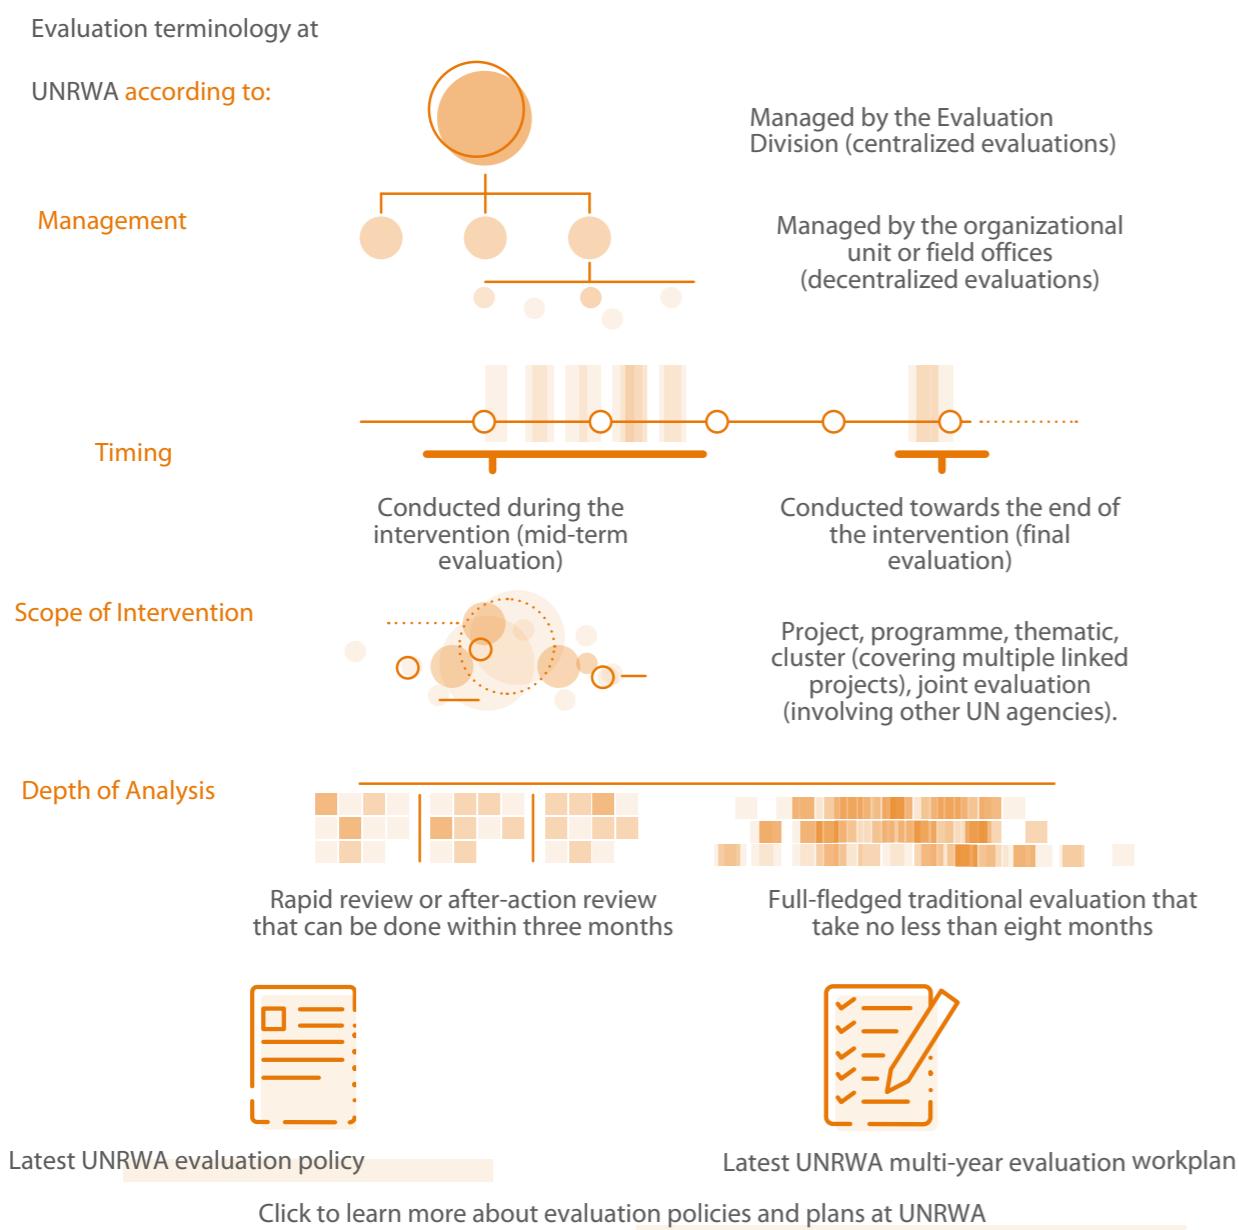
Evaluation terminology at

UNRWA according to:

Managed by the Evaluation Division (centralized evaluations)

Management

Managed by the organizational unit or field offices (decentralized evaluations)

Timing

Conducted during the intervention (mid-term evaluation)

Conducted towards the end of the intervention (final evaluation)

Scope of Intervention

Project, programme, thematic, cluster (covering multiple linked projects), joint evaluation (involving other UN agencies).

Depth of Analysis

Rapid review or after-action review that can be done within three months

Full-fledged traditional evaluation that take no less than eight months

Latest UNRWA evaluation policy

Latest UNRWA multi-year evaluation workplan

Click to learn more about evaluation policies and plans at UNRWA